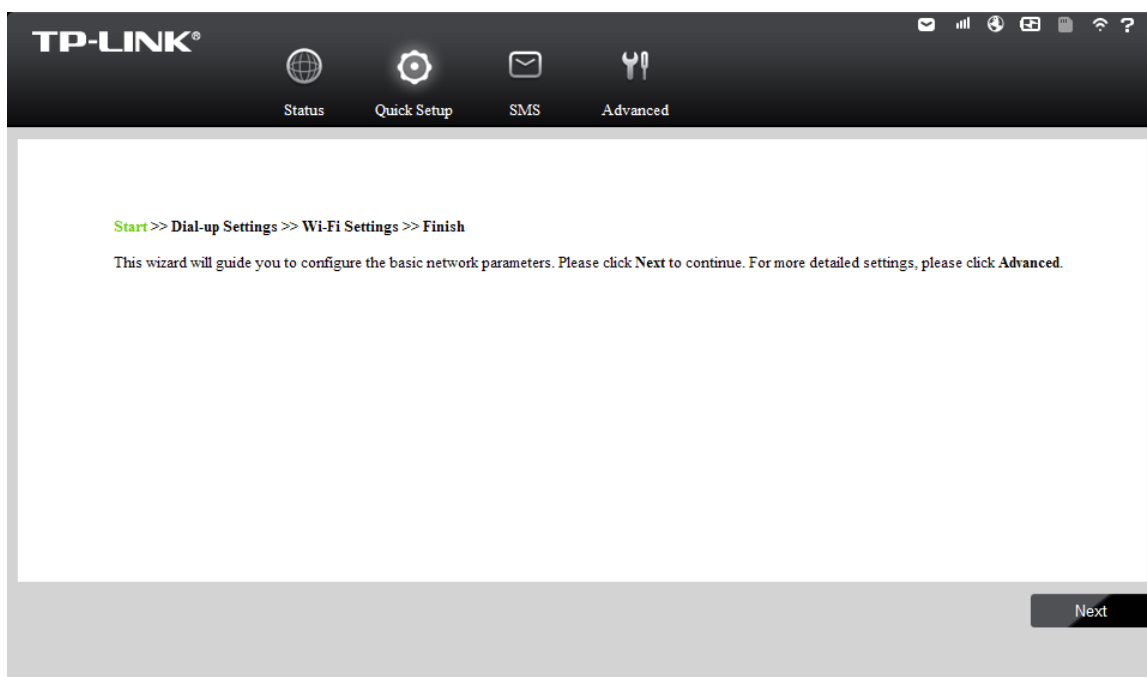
TP-LINK®

?

Status Quick Setup SMS Advanced

Start >> Dial-up Settings >> Wi-Fi Settings >> Finish

This wizard will guide you to configure the basic network parameters. Please click Next to continue. For more detailed settings, please click Advanced.

Next